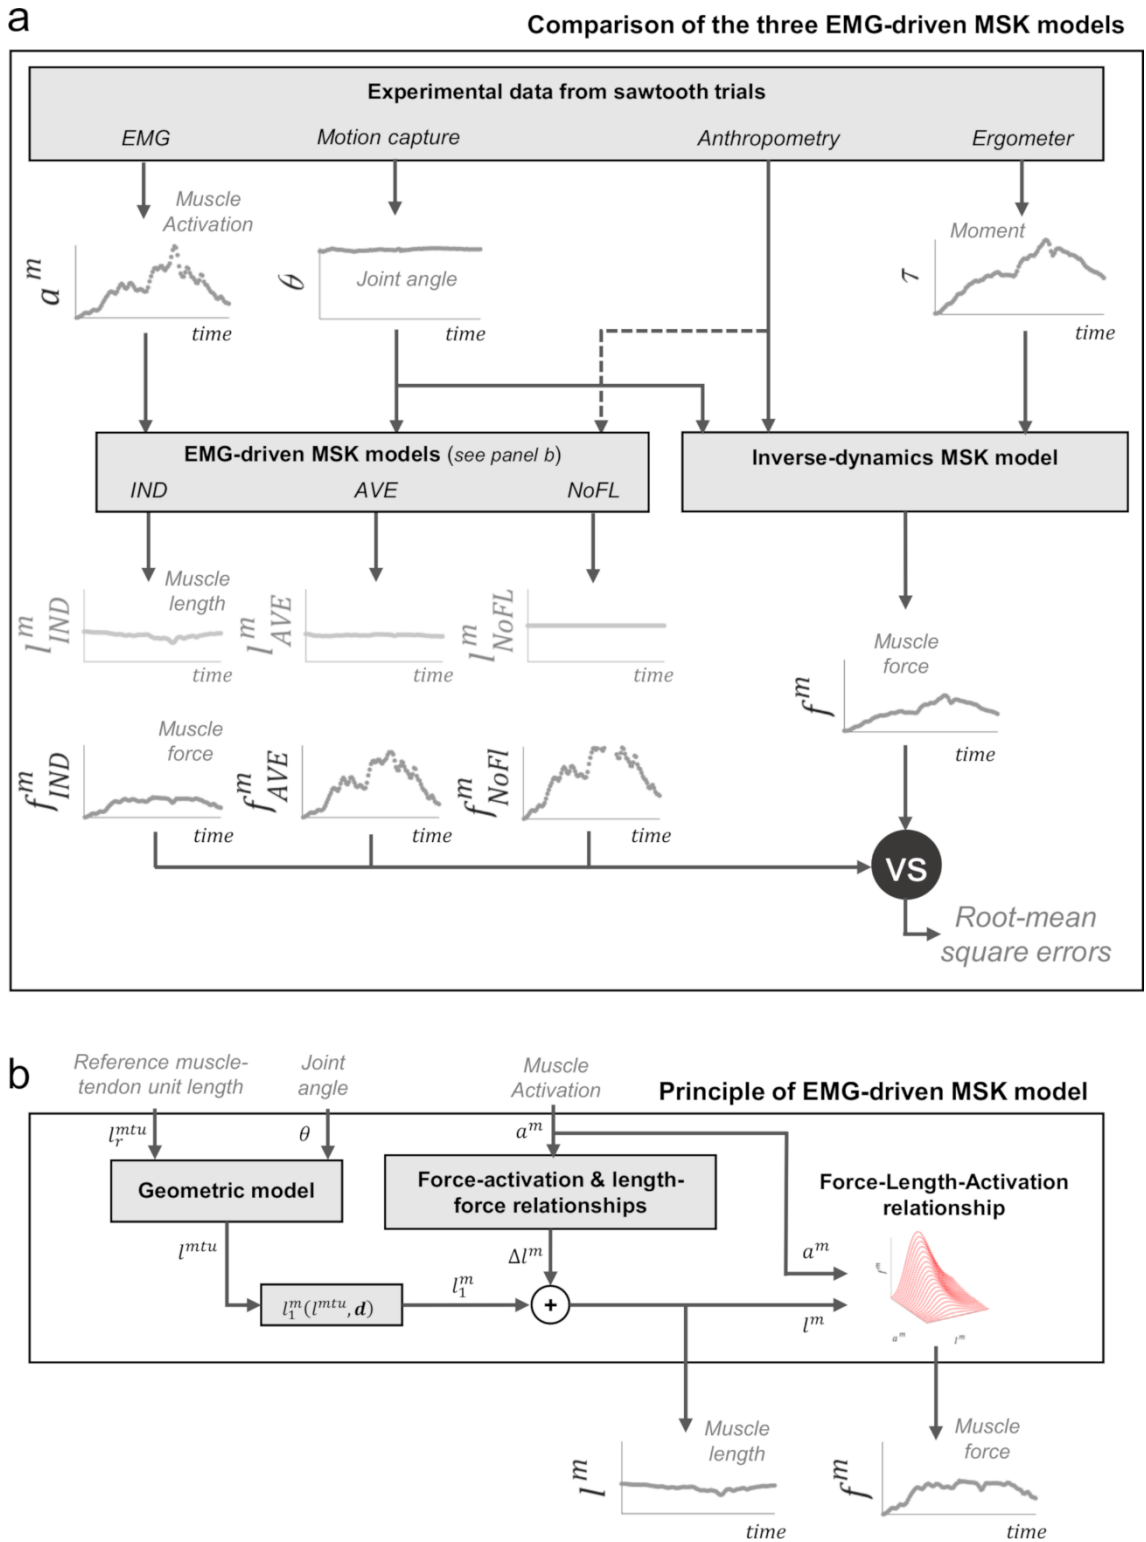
a

Comparison of the three EMG-driven MSK models

Experimental data from sawtooth trials

EMG

Motion capture

Anthropometry

Ergometer

Muscle Activation

$a^m$

time

$\theta$

Joint angle

time

Moment

$\tau$

time

EMG-driven MSK models (see panel b)

IND

AVE

NoFL

Inverse-dynamics MSK model

Muscle length

$l^m_{IND}$

time

$l^m_{AVE}$

time

$l^m_{NoFL}$

time

Muscle force

$f^m$

time

Muscle force

$f^m_{IND}$

time

$f^m_{AVE}$

time

$f^m_{NoFl}$

time

VS

Root-mean square errors

b

Reference muscle-tendon unit length

Joint angle

Muscle Activation

Principle of EMG-driven MSK model

$l_r^{mtu}$

$\theta$

$a^m$

Geometric model

Force-activation & length-force relationships

Force-Length-Activation relationship

$l^{mtu}$

$\Delta l^m$

$a^m$

$l_1^m(l^{mtu}, \boldsymbol{d})$

$l_1^m$

+

$l^m$

$f^m$

$a^m$

$l^m$

Muscle length

$l^m$

time

Muscle force

$f^m$

time